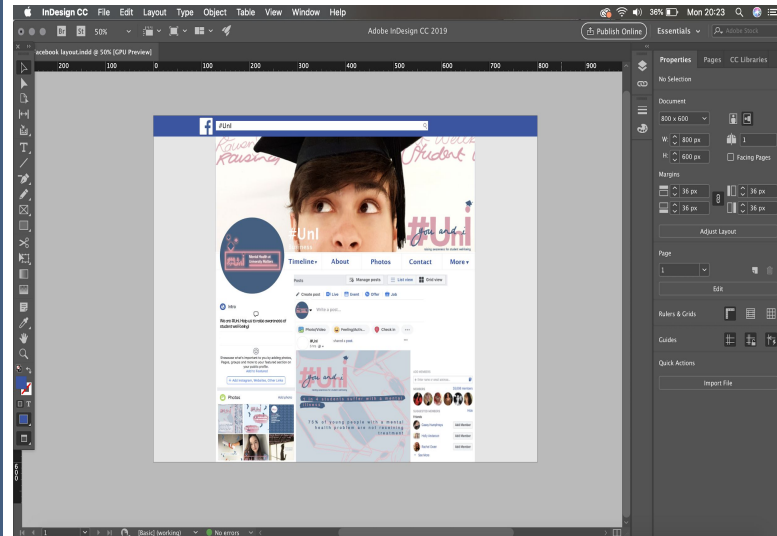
InDesign CC File Edit Layout Type Object Table View Window Help

36% Mon 20:23

Br St 50%

Adobe InDesign CC 2019

Publish Online Essentials Adobe Stock

acebook layout.indd @ 50% [GPU Preview]

200 100 0 100 200 300 400 500 600 700 800 900

#UnI

#UnI

#UnI

you and i

Timeline About Photos Contact More

Posts Manage posts List view Grid view

Create post Live Event Offer Job

Write a post...

Photo/Video Feeling/Activ... Check in

#UnI

Intro

We are #UnI. Help us to raise awareness of student well-being!

Photos

#UnI

you and i

10% of young people with a mental health problem are not receiving treatment

Properties Pages CC Libraries

No Selection

Document

800 x 600

W: 800 px

H: 600 px

1

Facing Pages

Margins

36 px

36 px

36 px

36 px

Adjust Layout

Page

1

Edit

Rulers & Grids

Guides

Quick Actions

Import File

1 [Basic] (working) No errors